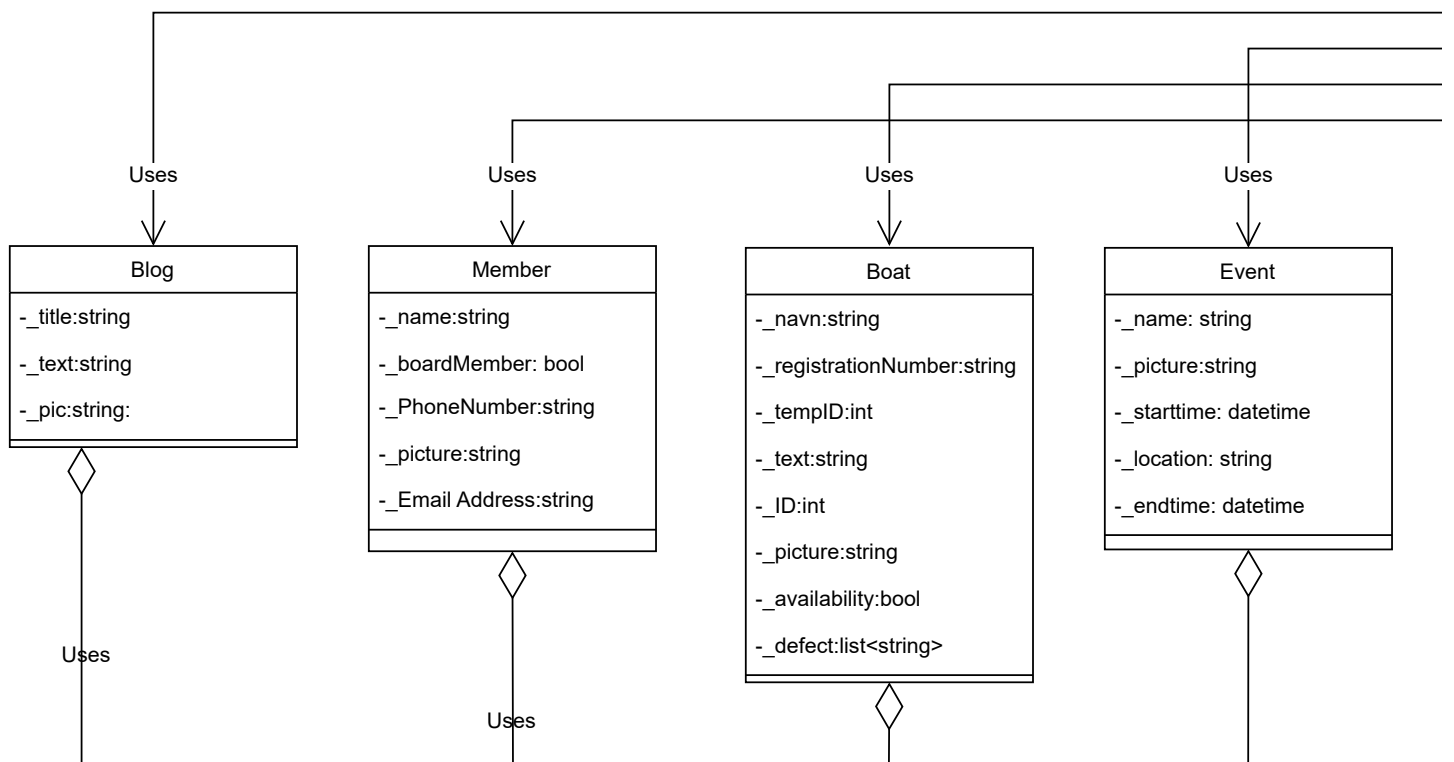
Uses

Blog

-_title:string

-_text:string

-_pic:string:

Uses

Uses

Member

-_name:string

-_boardMember: bool

-_PhoneNumber:string

-_picture:string

-_Email Address:string

Uses

Uses

Boat

-_navn:string

-_registrationNumber:string

-_tempID:int

-_text:string

-_ID:int

-_picture:string

-_availability:bool

-_defect:list<string>

Uses

Event

-_name: string

-_picture:string

-_starttime: datetime

-_location: string

-_endtime: datetime